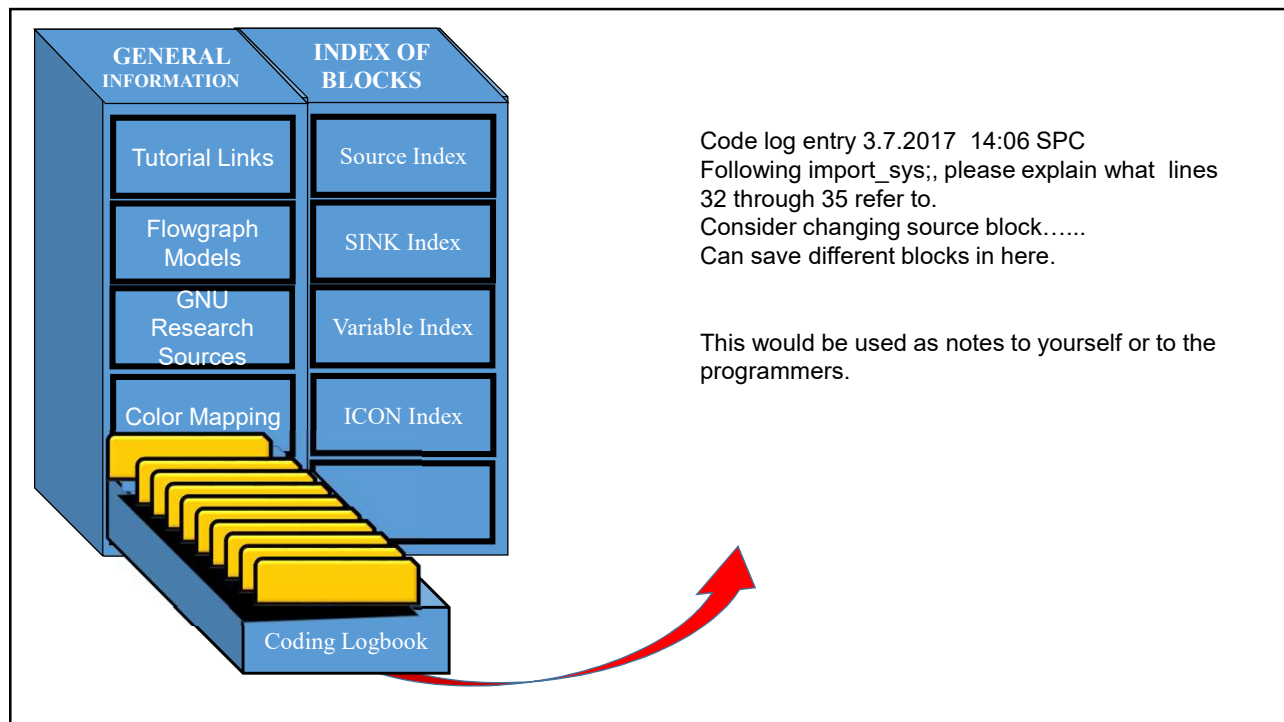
GENERAL INFORMATION

INDEX OF BLOCKS

Tutorial Links

Flowgraph Models

GNU Research Sources

Color Mapping

Source Index

SINK Index

Variable Index

ICON Index

Coding Logbook

Code log entry 3.7.2017 14:06 SPC
Following import_sys;, please explain what lines 32 through 35 refer to.
Consider changing source block…...
Can save different blocks in here.

This would be used as notes to yourself or to the programmers.